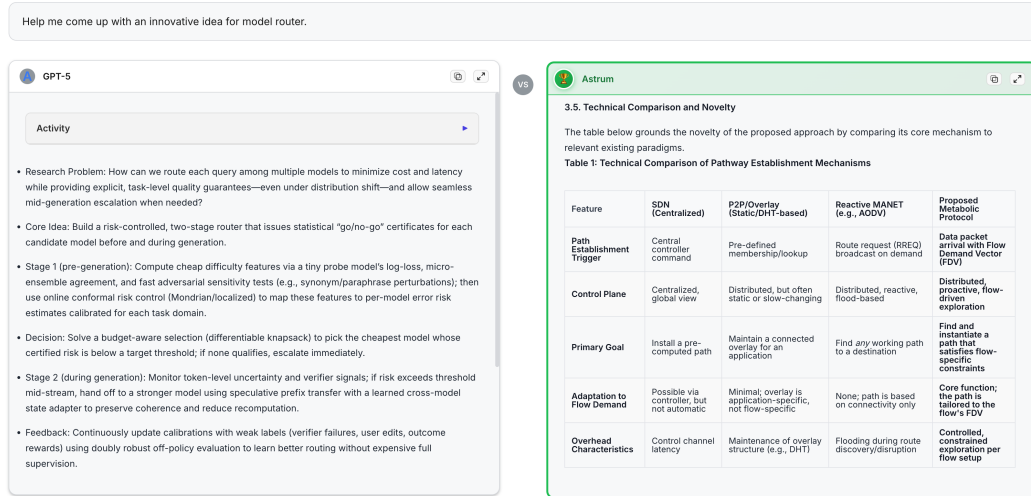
Help me come up with an innovative idea for model router.

GPT-5

Activity

• Research Problem: How can we route each query among multiple models to minimize cost and latency while providing explicit, task-level quality guarantees—even under distribution shift—and allow seamless mid-generation escalation when needed?

• Core Idea: Build a risk-controlled, two-stage router that issues statistical "go/no-go" certificates for each candidate model before and during generation.

• Stage 1 (pre-generation): Compute cheap difficulty features via a tiny probe model's log-loss, micro-ensemble agreement, and fast adversarial sensitivity tests (e.g., synonym/paraphrase perturbations); then use online conformal risk control (Mondrian/localized) to map these features to per-model error risk estimates calibrated for each task domain.

• Decision: Solve a budget-aware selection (differentiable knapsack) to pick the cheapest model whose certified risk is below a target threshold; if none qualifies, escalate immediately.

• Stage 2 (during generation): Monitor token-level uncertainty and verifier signals; if risk exceeds threshold mid-stream, hand off to a stronger model using speculative prefix transfer with a learned cross-model state adapter to preserve coherence and reduce recomputation.

• Feedback: Continuously update calibrations with weak labels (verifier failures, user edits, outcome rewards) using doubly robust off-policy evaluation to learn better routing without expensive full supervision.

VS

Astrum

3.5. Technical Comparison and Novelty

The table below grounds the novelty of the proposed approach by comparing its core mechanism to relevant existing paradigms.

Table 1: Technical Comparison of Pathway Establishment Mechanisms

| Feature | SDN (Centralized) | P2P/Overlay (Static/DHT-based) | Reactive MANET (e.g., AODV) | Proposed Metabolic Protocol |
|---|---|---|---|---|
| Path Establishment Trigger | Central controller command | Pre-defined membership/lookup | Route request (RREQ) broadcast on demand | Data packet arrival with Flow Demand Vector (FDV) |
| Control Plane | Centralized, global view | Distributed, but often static or slow-changing | Distributed, reactive, flood-based | Distributed, proactive, flow-driven exploration |
| Primary Goal | Install a pre-computed path | Maintain a connected overlay for an application | Find *any* working path to a destination | Find and instantiate a path that satisfies flow-specific constraints |
| Adaptation to Flow Demand | Possible via controller, but not automatic | Minimal; overlay is application-specific, not flow-specific | None; path is based on connectivity only | Core function; the path is tailored to the flow's FDV |
| Overhead Characteristics | Control channel latency | Maintenance of overlay structure (e.g., DHT) | Flooding during route discovery/disruption | Controlled, constrained exploration per flow setup |